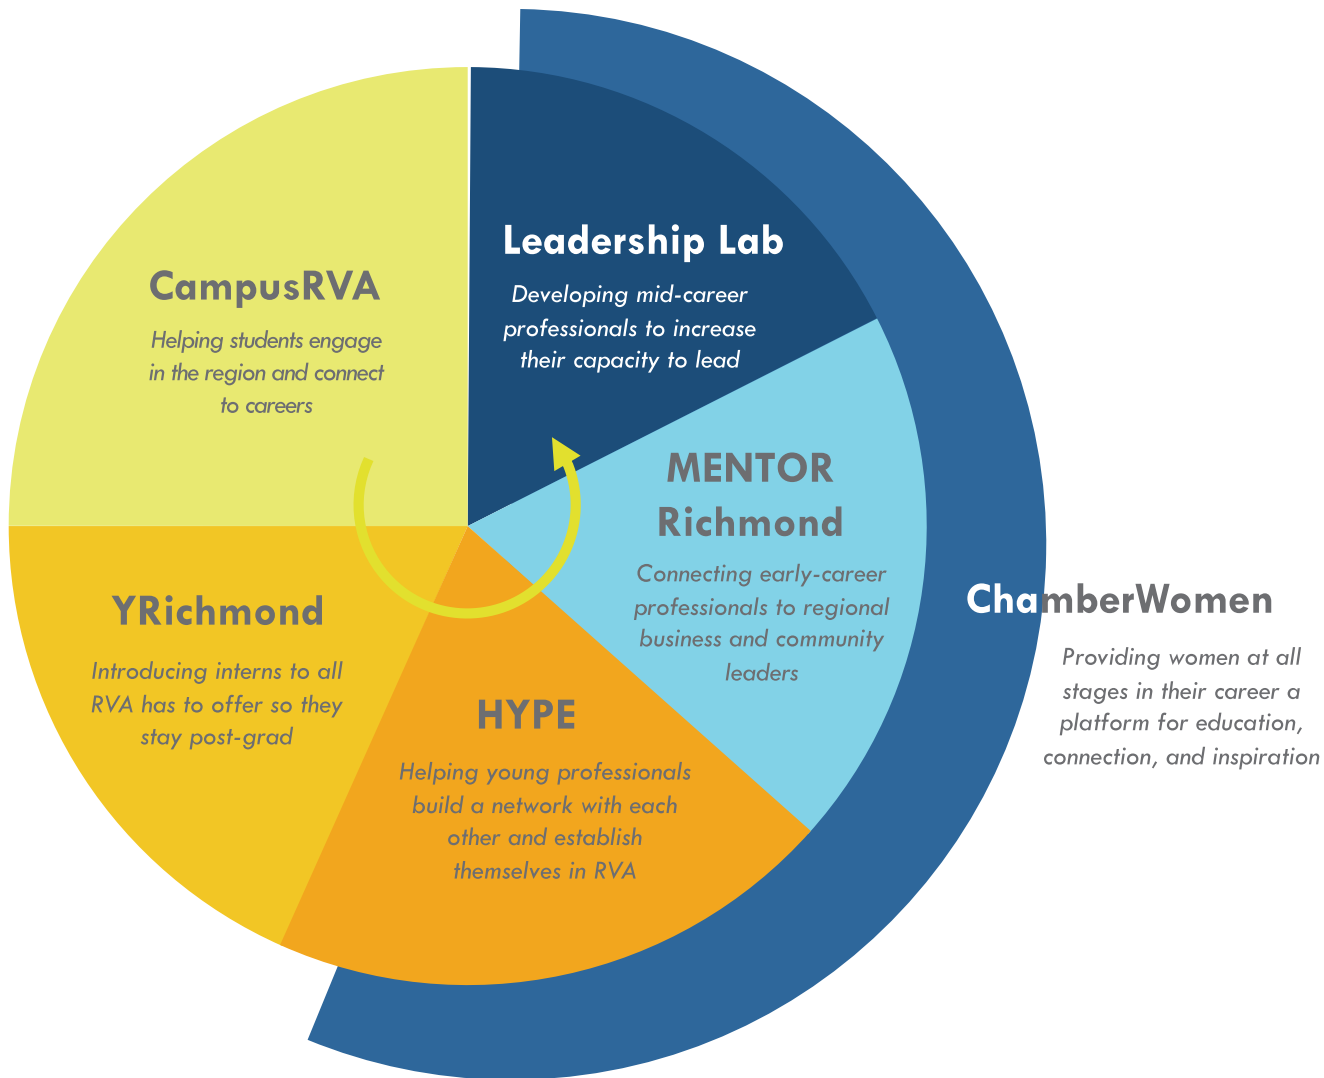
CampusRVA

Helping students engage in the region and connect to careers

Leadership Lab

Developing mid-career professionals to increase their capacity to lead

MENTOR Richmond

Connecting early-career professionals to regional business and community leaders

ChamberWomen

Providing women at all stages in their career a platform for education, connection, and inspiration

YRichmond

Introducing interns to all RVA has to offer so they stay post-grad

HYPE

Helping young professionals build a network with each other and establish themselves in RVA